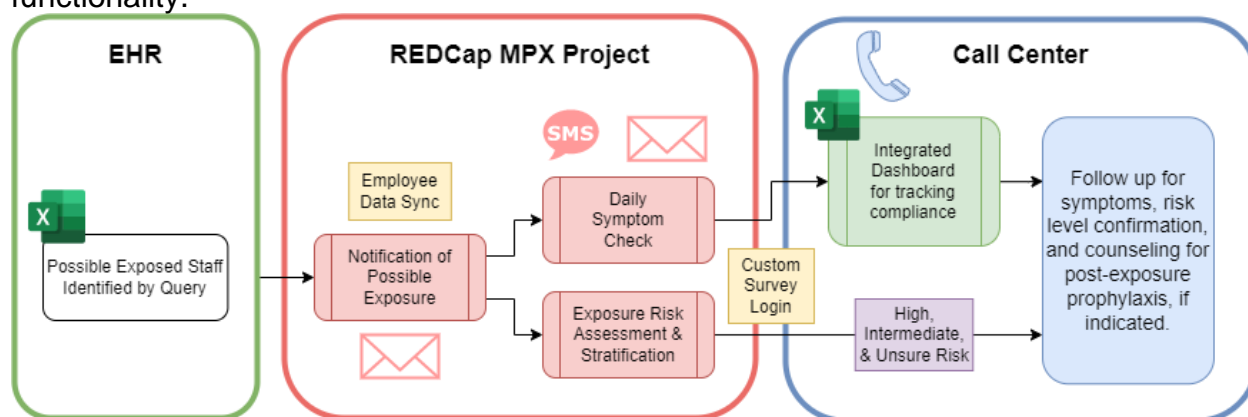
functionality:

EHR

X

Possible Exposed Staff Identified by Query

REDCap MPX Project

Employee Data Sync

Notification of Possible Exposure

SMS

Daily Symptom Check

Exposure Risk Assessment & Stratification

Custom Survey Login

Call Center

X

Integrated Dashboard for tracking compliance

High, Intermediate, & Unsure Risk

Follow up for symptoms, risk level confirmation, and counseling for post-exposure prophylaxis, if indicated.